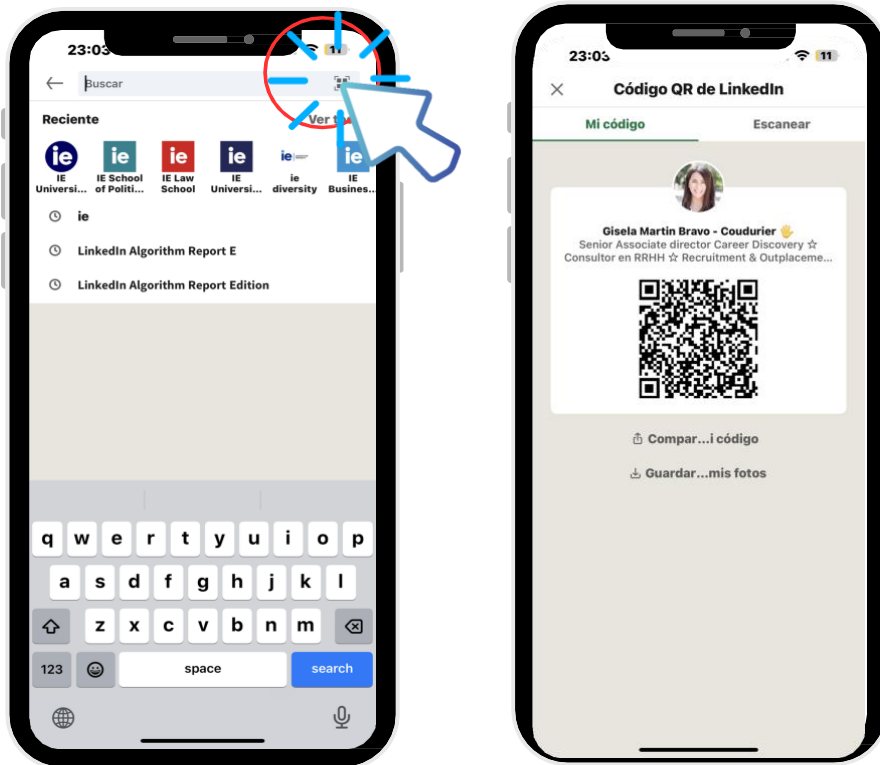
23:03
11

Buscar

Reciente
Ver t

IE Universi...
IE School of Politi...
IE Law School
IE Universi...
ie diversity
IE Business...

ie
LinkedIn Algorithm Report E
LinkedIn Algorithm Report Edition

q w e r t y u i o p
a s d f g h j k l
z x c v b n m
123
space
search

23:03
11

Código QR de LinkedIn

Mi código
Escanear

Gisela Martin Bravo - Coudurier 🖐
Senior Associate director Career Discovery ☆ Consultor en RRHH ☆ Recruitment & Outplaceme...

Compar...i código
Guardar...mis fotos